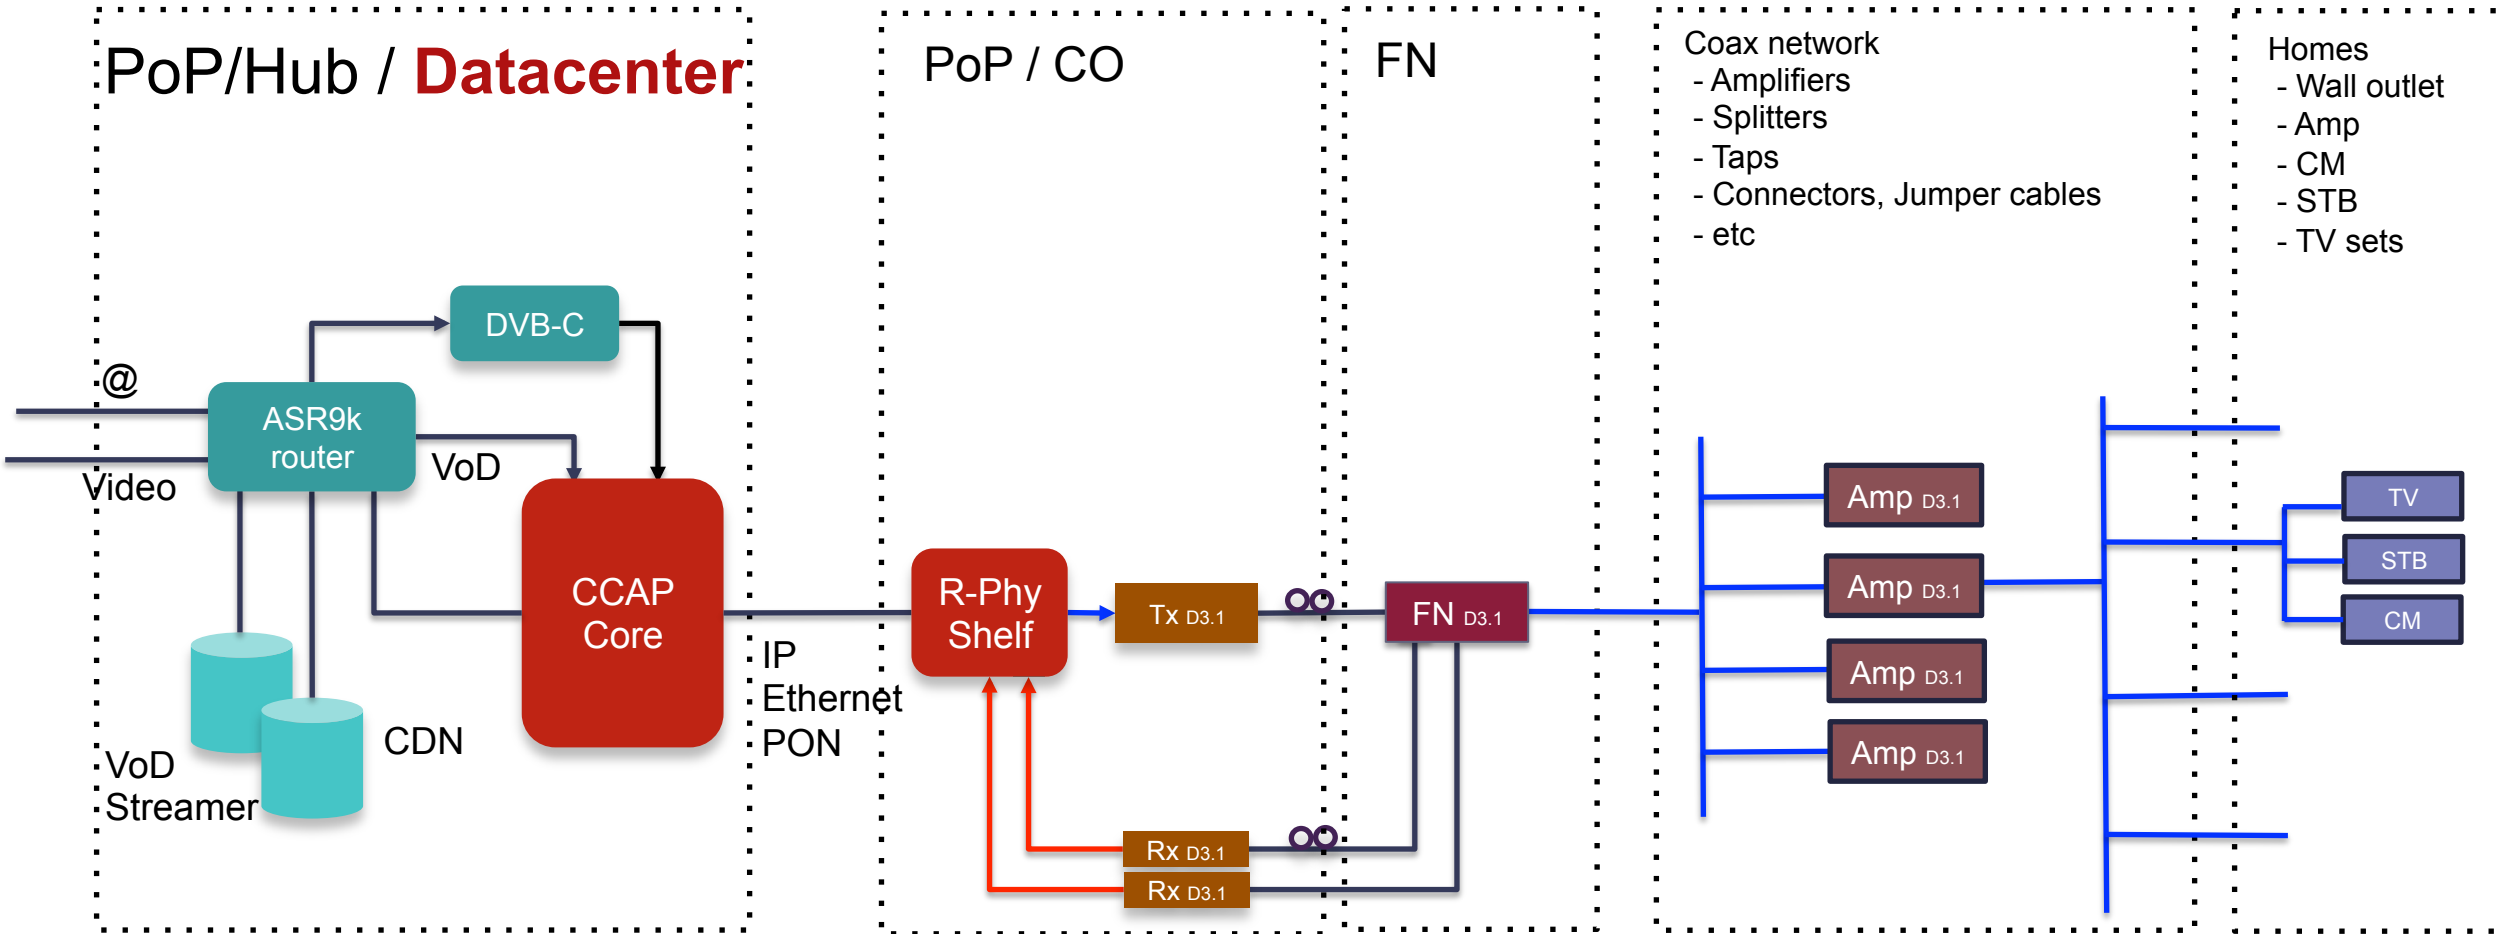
PoP/Hub / Datacenter

PoP / CO

FN

Coax network
- Amplifiers
- Splitters
- Taps
- Connectors, Jumper cables
- etc

Homes
- Wall outlet
- Amp
- CM
- STB
- TV sets

DVB-C

@

ASR9k router

Video

VoD

CCAP Core

VoD Streamer

CDN

IP
Ethernet
PON

R-Phy Shelf

Tx D3.1

FN D3.1

Rx D3.1

Rx D3.1

Amp D3.1

Amp D3.1

Amp D3.1

Amp D3.1

TV

STB

CM